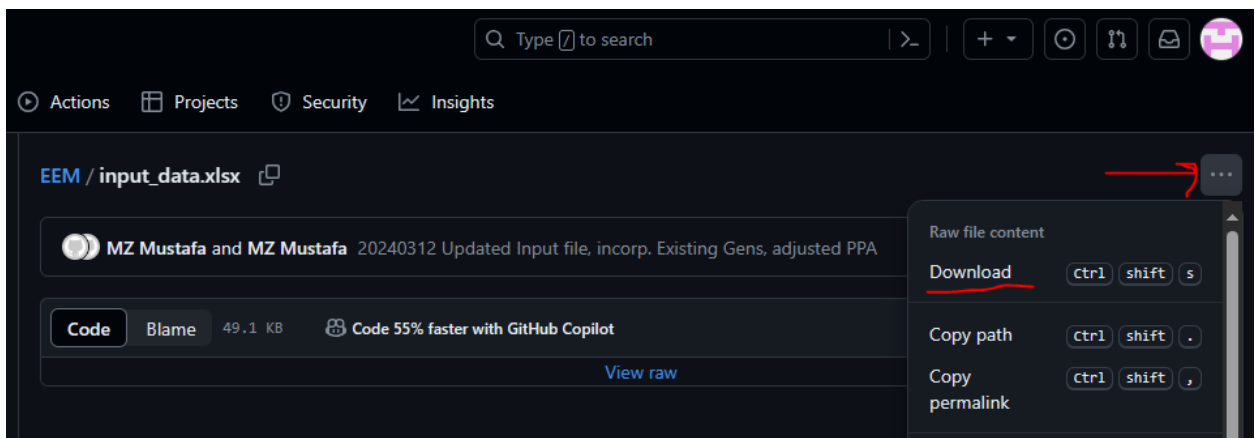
Type / to search

Actions Projects Security Insights

EEM / input_data.xlsx

MZ Mustafa and MZ Mustafa 20240312 Updated Input file, incorp. Existing Gens, adjusted PPA

Code Blame 49.1 KB Code 55% faster with GitHub Copilot

View raw

Raw file content

Download ctrl shift s

Copy path ctrl shift .

Copy permalink ctrl shift ,